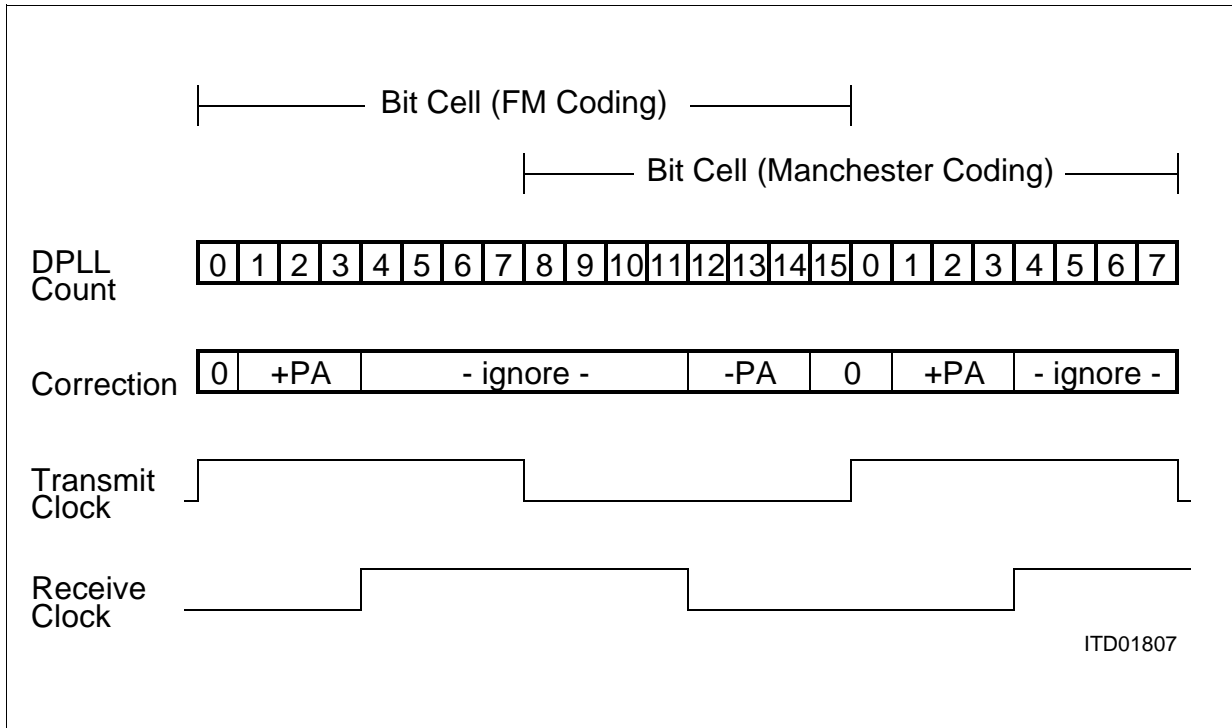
Bit Cell (FM Coding)

Bit Cell (Manchester Coding)

DPLL Count

| 0 | 1 | 2 | 3 | 4 | 5 | 6 | 7 | 8 | 9 | 10 | 11 | 12 | 13 | 14 | 15 | 0 | 1 | 2 | 3 | 4 | 5 | 6 | 7 |
|---|---|---|---|---|---|---|---|---|---|---|---|---|---|---|---|---|---|---|---|---|---|---|---|

Correction

| 0 | +PA | - ignore - | -PA | 0 | +PA | - ignore - |
|---|---|---|---|---|---|---|

Transmit Clock

Receive Clock

ITD01807